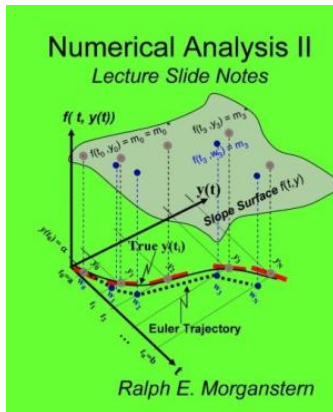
Numerical Analysis II
Lecture Slide Notes

f( t, y(t))

$f(t_0, y_0) = m_0 = m_0$

$f(t_3, y_3) = m_3$

$f(t_3, w_3) = \hat{m}_3$

y(t)

Slope Surface f(t,y)

$y(t_0) = \alpha$

True $y(t_i)$

Euler Trajectory

$t_0=a$

$t_1$

$t_2$

$t_N=b$

t

Ralph E. Morganstern